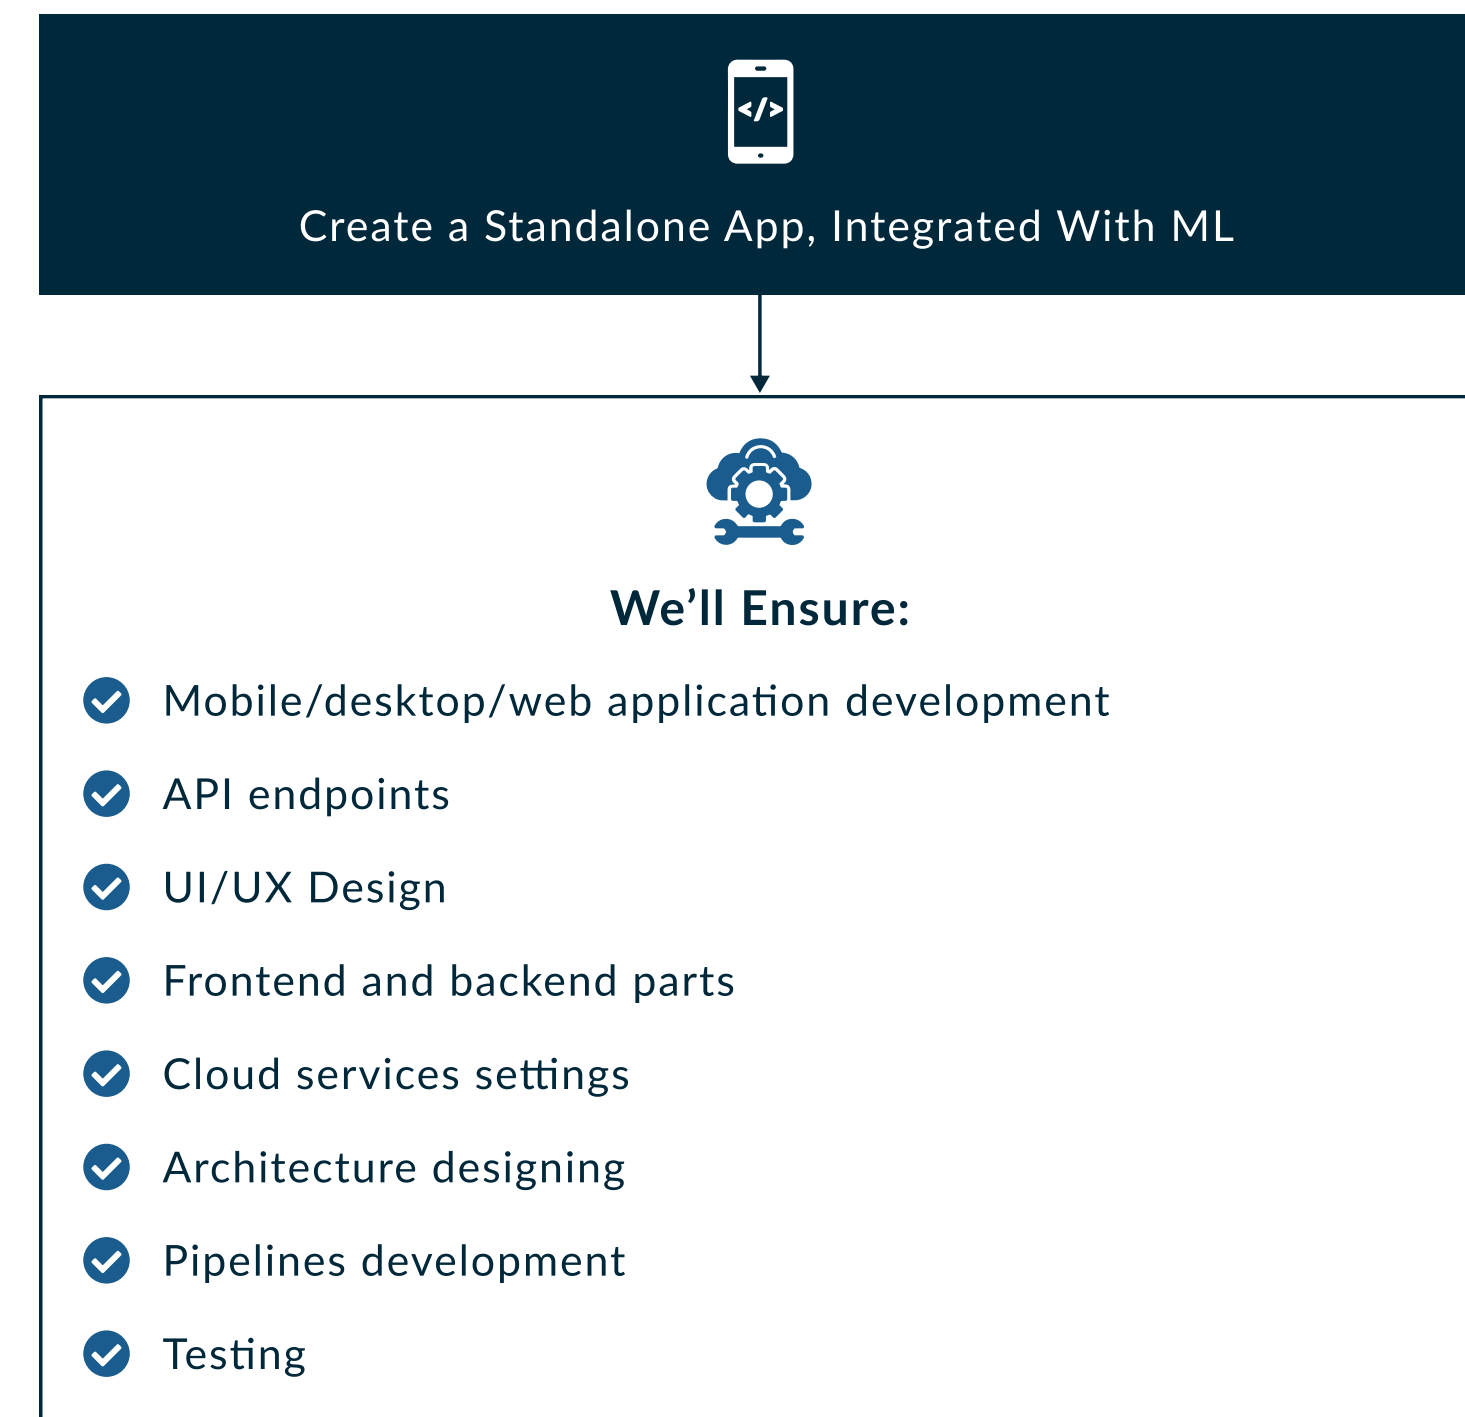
</>

Create a Standalone App, Integrated With ML

We’ll Ensure:

Mobile/desktop/web application development

API endpoints

UI/UX Design

Frontend and backend parts

Cloud services settings

Architecture designing

Pipelines development

Testing